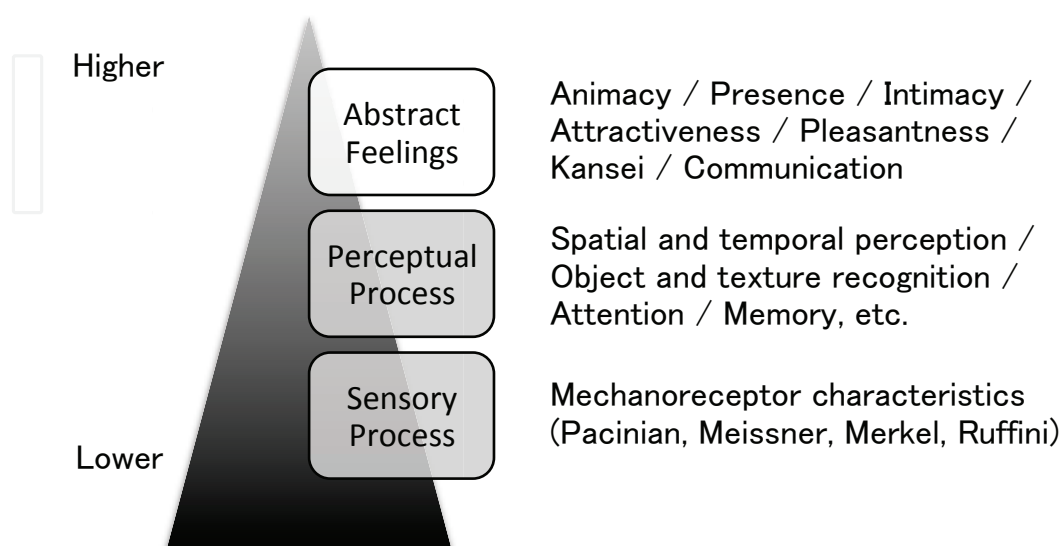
Higher

Abstract Feelings

Animacy / Presence / Intimacy / Attractiveness / Pleasantness / Kansei / Communication

Perceptual Process

Spatial and temporal perception / Object and texture recognition / Attention / Memory, etc.

Sensory Process

Mechanoreceptor characteristics (Pacinian, Meissner, Merkel, Ruffini)

Lower